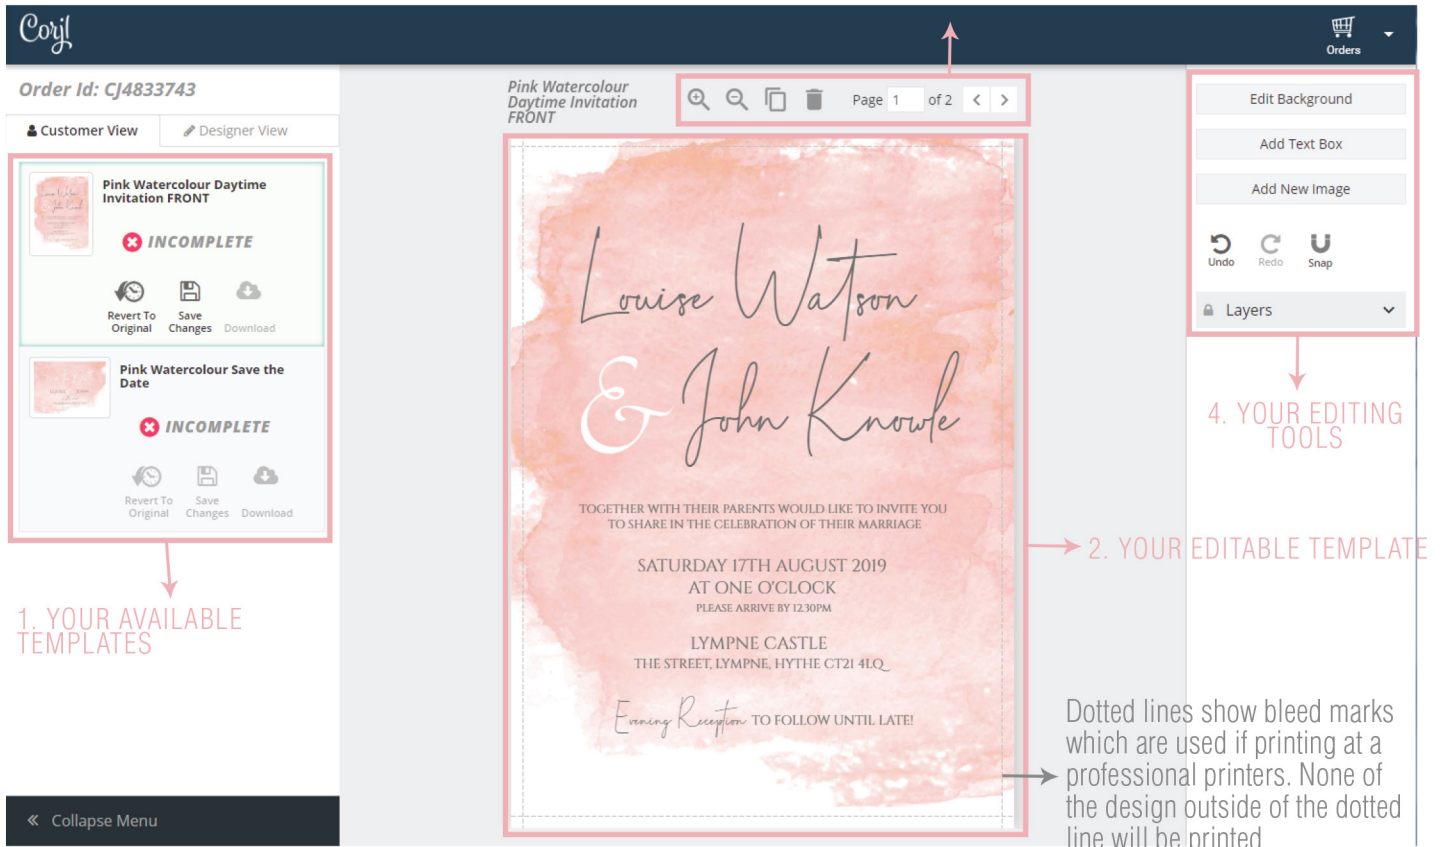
Corjl

Orders

Order Id: CJ4833743

Customer View

Designer View

Pink Watercolour Daytime Invitation FRONT

INCOMPLETE

Revert To Original

Save Changes

Download

Pink Watercolour Save the Date

INCOMPLETE

Revert To Original

Save Changes

Download

1. YOUR AVAILABLE TEMPLATES

Collapse Menu

Pink Watercolour Daytime Invitation FRONT

Page 1 of 2

Louise Watson & John Knowle

TOGETHER WITH THEIR PARENTS WOULD LIKE TO INVITE YOU TO SHARE IN THE CELEBRATION OF THEIR MARRIAGE

SATURDAY 17TH AUGUST 2019
AT ONE O'CLOCK
PLEASE ARRIVE BY 12.30PM

LYMPNE CASTLE
THE STREET, LYMPNE, HYTHE CT21 4LQ

Evening Reception TO FOLLOW UNTIL LATE!

2. YOUR EDITABLE TEMPLATE

Edit Background

Add Text Box

Add New Image

Undo

Redo

Snap

Layers

4. YOUR EDITING TOOLS

Dotted lines show bleed marks which are used if printing at a professional printers. None of the design outside of the dotted line will be printed